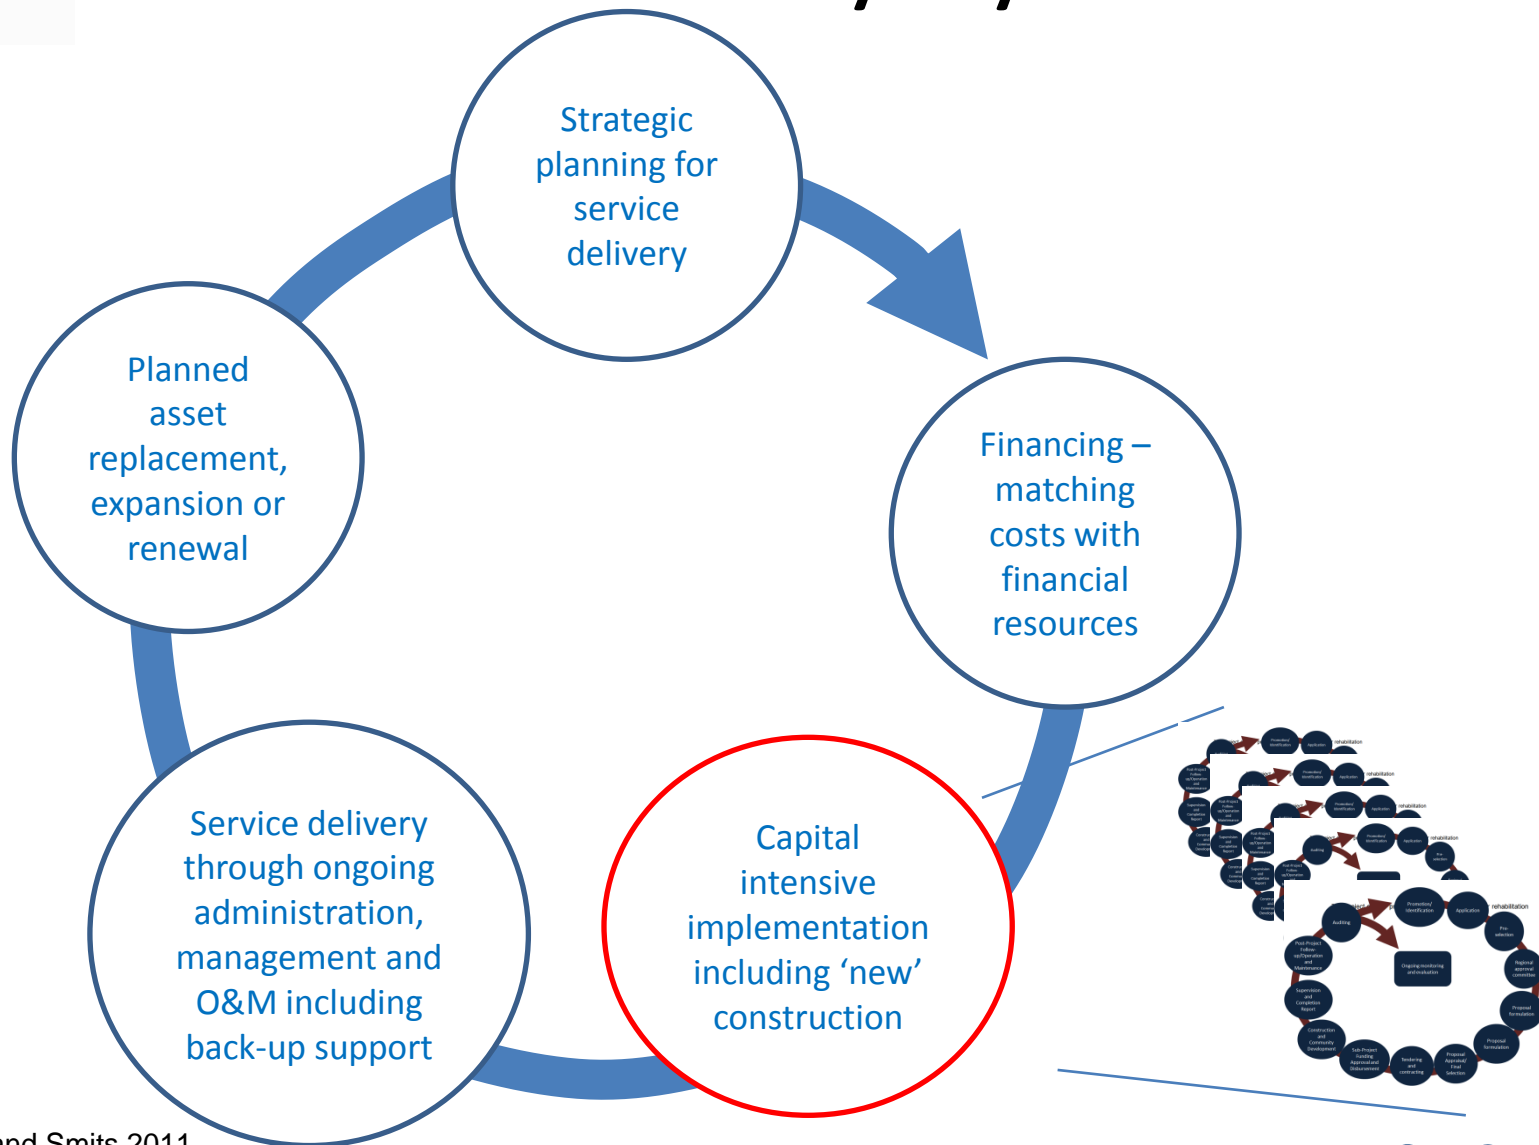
Strategic planning for service delivery

Financing – matching costs with financial resources

Capital intensive implementation including ‘new’ construction

Service delivery through ongoing administration, management and O&M including back-up support

Planned asset replacement, expansion or renewal

Auditing

Promotion/ Identification

Application

rehabilitation

Pre-selection

Ongoing monitoring and evaluation

Regional approval committee

Proposal formulation

Proposal formulation

Post-Project Follow-up/Operation and Maintenance

Supervision and Completion Report

Construction and Community Development

Sub-Project Funding Approval and Disbursement

Tendering and contracting

Proposal Approval/ Final Selection

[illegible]nd Smits 2011